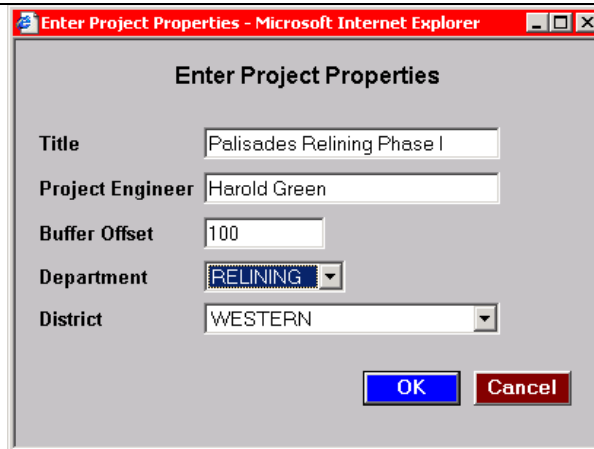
Enter Project Properties - Microsoft Internet Explorer

Enter Project Properties

Title Palisades Relining Phase I

Project Engineer Harold Green

Buffer Offset 100

Department RELINING

District WESTERN

OK Cancel